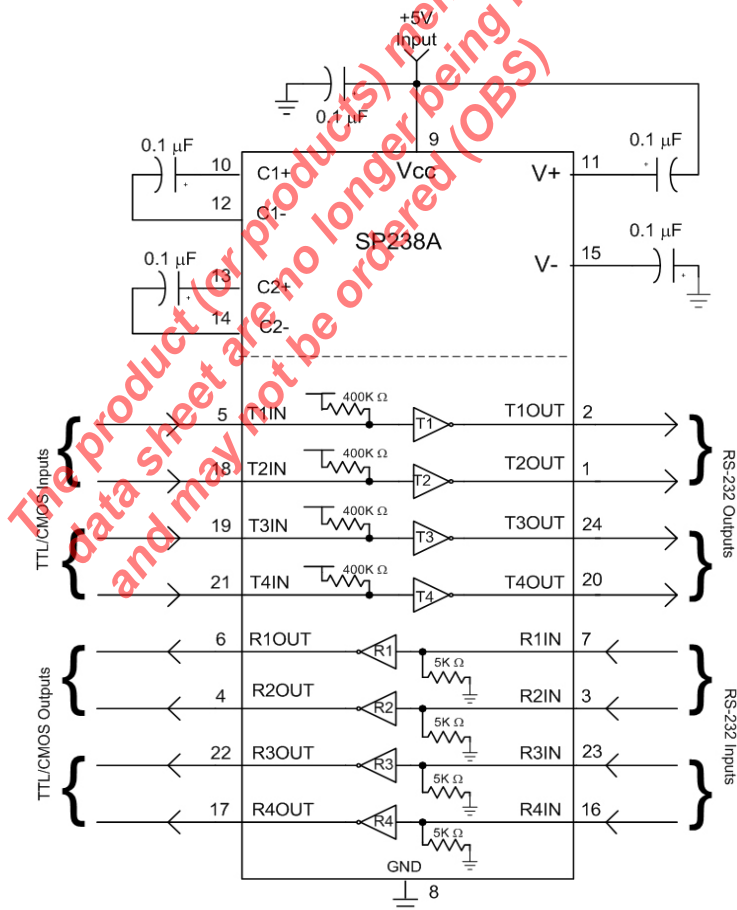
The product(s) on this data sheet are no longer being manufactured and may not be ordered (OBS)

+5V Input

0.1 μF

9

Vcc

0.1 μF

10

C1+

12

C1-

11

V+

0.1 μF

SP238A

0.1 μF

15

V-

0.1 μF

13

C2+

14

C2-

TTL/CMOS Inputs

5 T1IN

400K Ω

T1

T1OUT 2

18 T2IN

400K Ω

T2

T2OUT 1

19 T3IN

400K Ω

T3

T3OUT 24

21 T4IN

400K Ω

T4

T4OUT 20

RS-232 Outputs

TTL/CMOS Outputs

6 R1OUT

R1

R1IN 7

5K Ω

4 R2OUT

R2

R2IN 3

5K Ω

22 R3OUT

R3

R3IN 23

5K Ω

17 R4OUT

R4

R4IN 16

5K Ω

RS-232 Inputs

GND

8